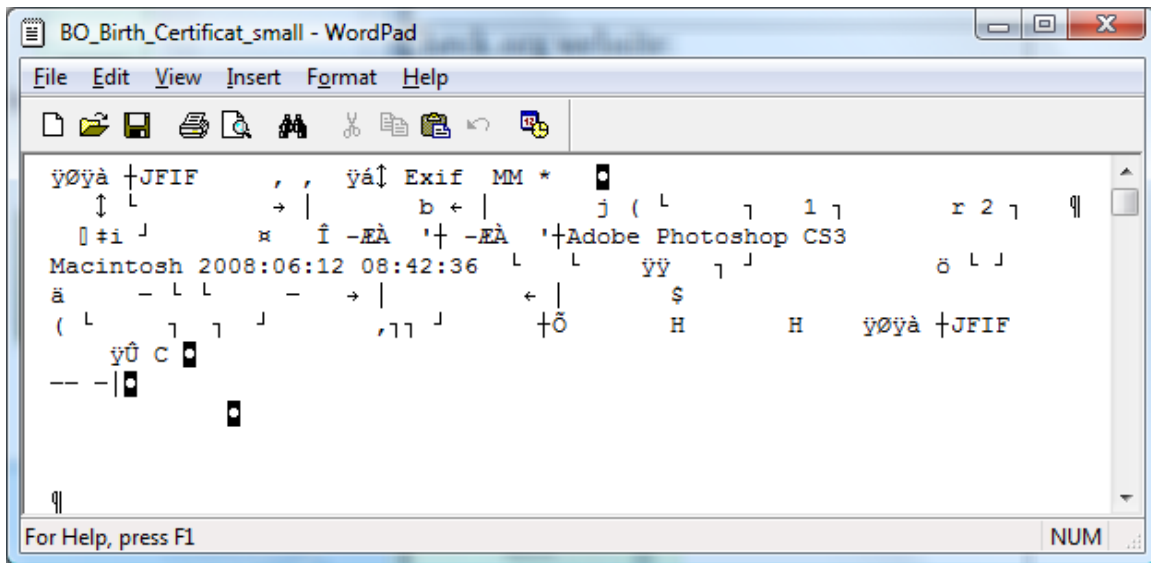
BO_Birth_Certificat_small - WordPad

File Edit View Insert Format Help

ÿØÿà ┼JFIF , , ÿá↕ Exif MM * ◘
↕ └ → │ b ← │ j ( └ ┐ 1 ┐ r 2 ┐ ¶
▯‡i ┘ ¤ Î ─ÆÀ '┼ ─ÆÀ '┼Adobe Photoshop CS3
Macintosh 2008:06:12 08:42:36 └ └ ÿÿ ┐ ┘ ö └ ┘
ä ─ └ └ ─ → │ ← │ $
( └ ┐ ┐ ┘ ,┐┐ ┘ ┼Õ H H ÿØÿà ┼JFIF
ÿÛ C ◘
── ─│◘
◘

¶

For Help, press F1 NUM